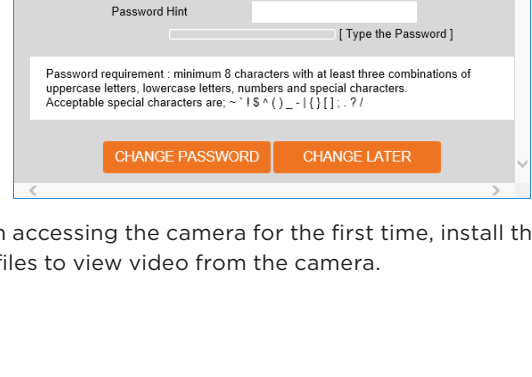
Password Hint

[ Type the Password ]

Password requirement : minimum 8 characters with at least three combinations of uppercase letters, lowercase letters, numbers and special characters.
Acceptable special characters are; ~ ` ! $ ^ ( ) _ - | { } [ ] ; . ? /

CHANGE PASSWORD CHANGE LATER

n accessing the camera for the first time, install th files to view video from the camera.